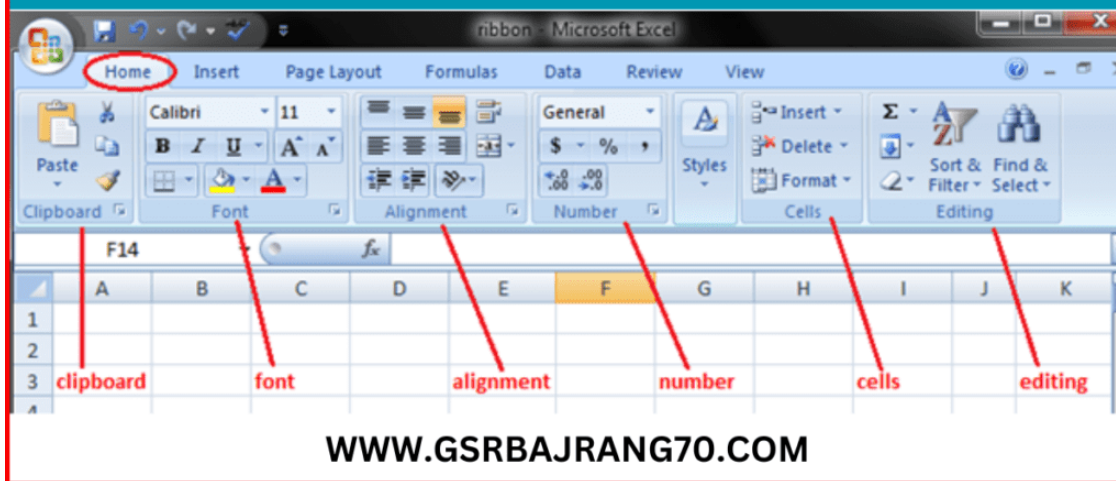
ribbon - Microsoft Excel

Home Insert Page Layout Formulas Data Review View

Paste
Clipboard

Calibri 11
B I U A A
Font

Alignment

General
$ % ,
.00 .00
Number

Styles

Insert
Delete
Format
Cells

Σ
Sort & Filter
Find & Select
Editing

F14 $f_x$

| | A | B | C | D | E | F | G | H | I | J | K |
|---|---|---|---|---|---|---|---|---|---|---|---|
| 1 | | | | | | | | | | | |
| 2 | | | | | | | | | | | |
| 3 | clipboard | | font | | alignment | | number | | cells | | editing |
| 4 | | | | | | | | | | | |

WWW.GSRBAJRANG70.COM